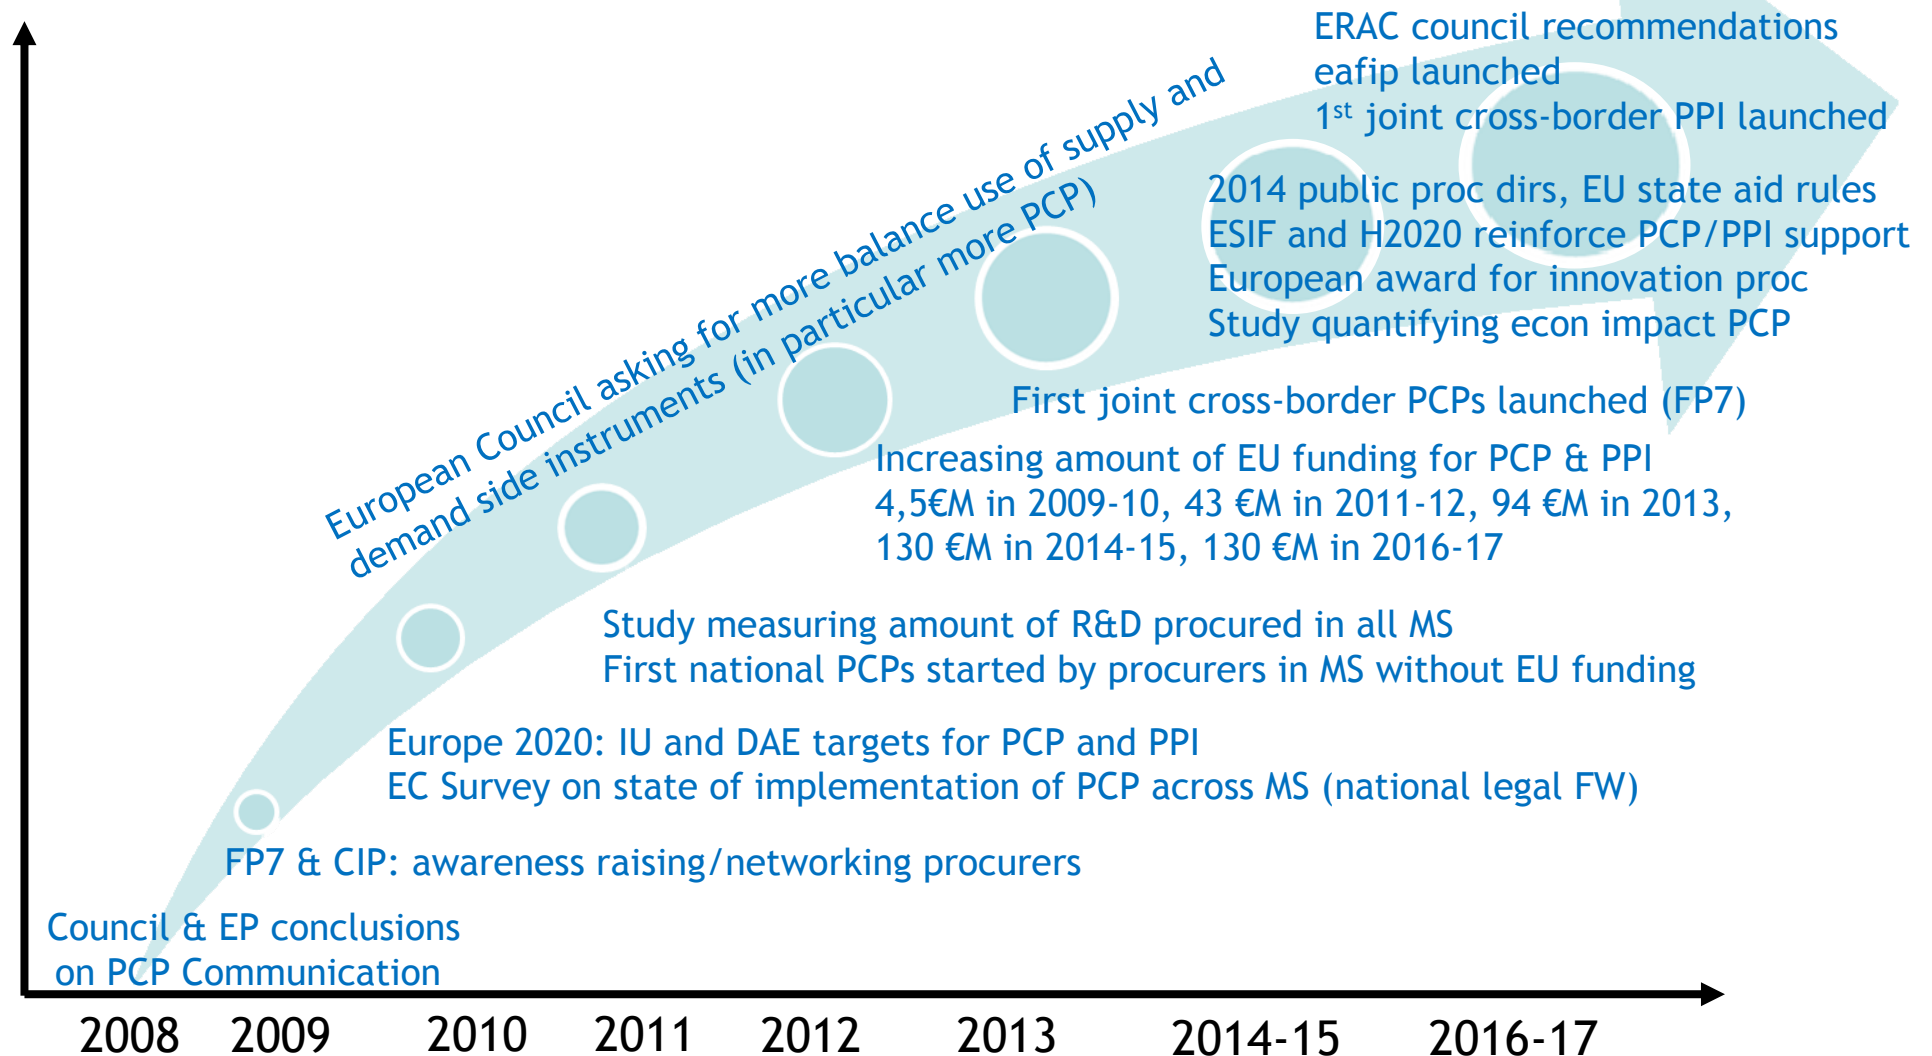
ERAC council recommendations
eafip launched
$1^{st}$ joint cross-border PPI launched

European Council asking for more balance use of supply and demand side instruments (in particular more PCP)

2014 public proc dirs, EU state aid rules
ESIF and H2020 reinforce PCP/PPI support
European award for innovation proc
Study quantifying econ impact PCP

First joint cross-border PCPs launched (FP7)

Increasing amount of EU funding for PCP & PPI
4,5€M in 2009-10, 43 €M in 2011-12, 94 €M in 2013, 130 €M in 2014-15, 130 €M in 2016-17

Study measuring amount of R&D procured in all MS
First national PCPs started by procurers in MS without EU funding

Europe 2020: IU and DAE targets for PCP and PPI
EC Survey on state of implementation of PCP across MS (national legal FW)

FP7 & CIP: awareness raising/networking procurers

Council & EP conclusions
on PCP Communication

2008 2009 2010 2011 2012 2013 2014-15 2016-17